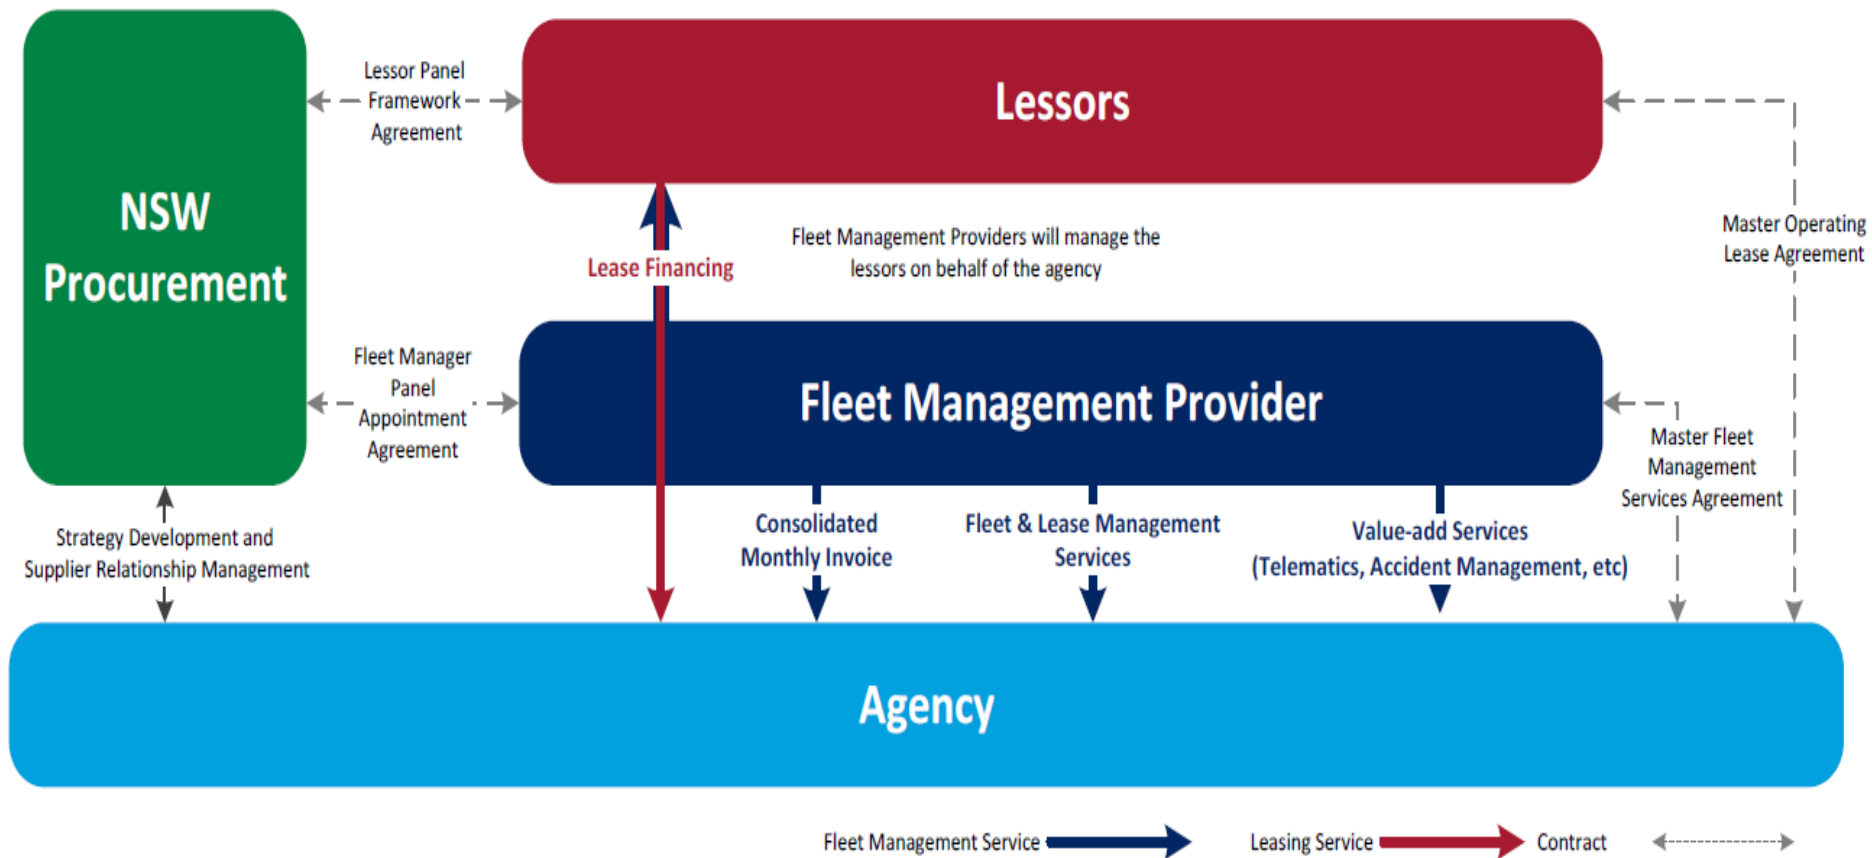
NSW Procurement

Lessor Panel Framework Agreement

Lessors

Master Operating Lease Agreement

Lease Financing

Fleet Management Providers will manage the lessors on behalf of the agency

Fleet Manager Panel Appointment Agreement

Fleet Management Provider

Master Fleet Management Services Agreement

Strategy Development and Supplier Relationship Management

Consolidated Monthly Invoice

Fleet & Lease Management Services

Value-add Services (Telematics, Accident Management, etc)

Agency

Fleet Management Service

Leasing Service

Contract